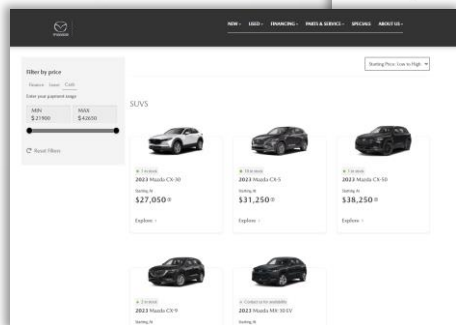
MAZDA

NEW ⌄ USED ⌄ FINANCING ⌄ PARTS & SERVICE ⌄ SPECIALS ABOUT US ⌄

Starting Price: Low to High ⌄

Filter by price

Finance Lease Cash

Enter your payment range

MIN
$21900

MAX
$42650

Reset filters

SUVS

● 1 in stock
2023 Mazda CX-30
Starting At
$27,050
Explore

● 1 in stock
2023 Mazda CX-5
Starting At
$31,250
Explore

● 1 in stock
2023 Mazda CX-50
Starting At
$38,250
Explore

● 2 in stock
2023 Mazda CX-9
Starting At

● Contact us for availability
2023 Mazda MX-30 EV
Starting At